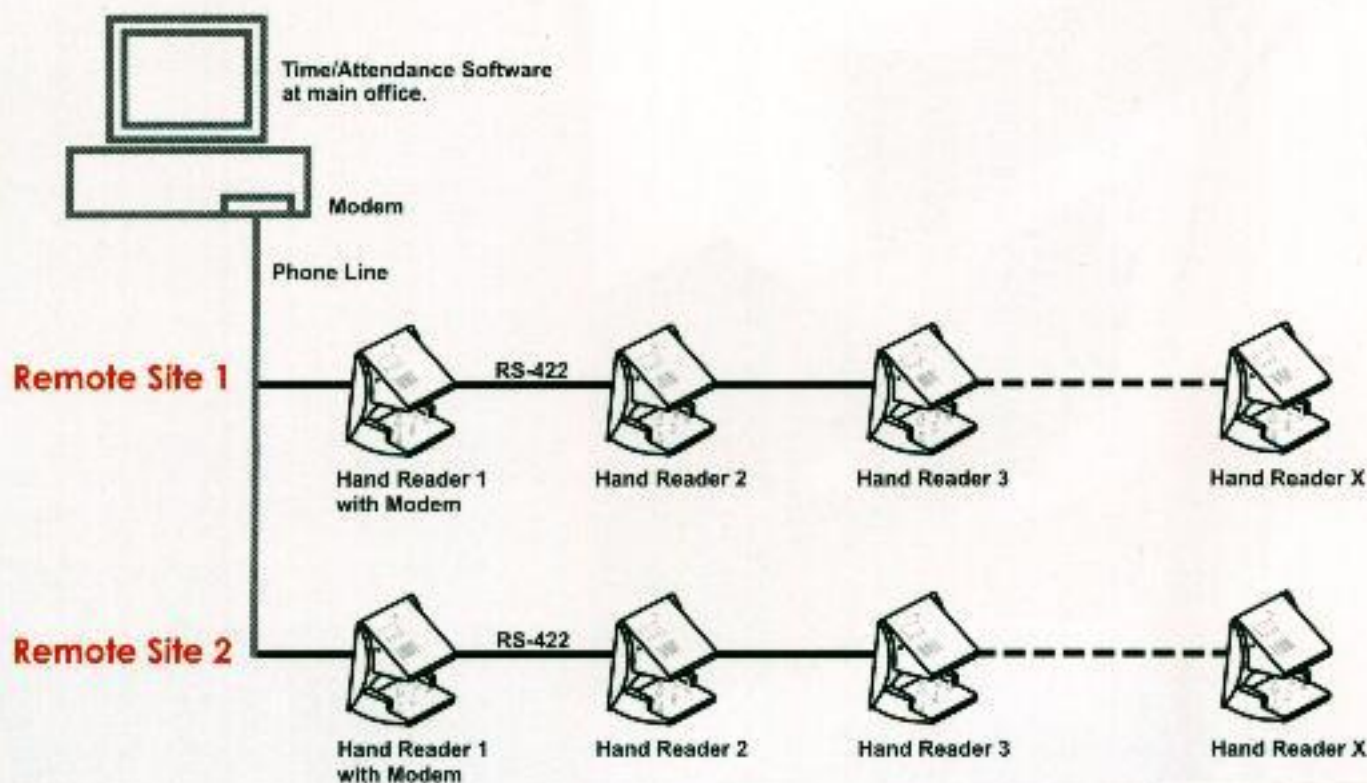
Time/Attendance Software at main office.

Modem

Phone Line

Remote Site 1

RS-422

Hand Reader 1 with Modem

Hand Reader 2

Hand Reader 3

Hand Reader X

Remote Site 2

RS-422

Hand Reader 1 with Modem

Hand Reader 2

Hand Reader 3

Hand Reader X